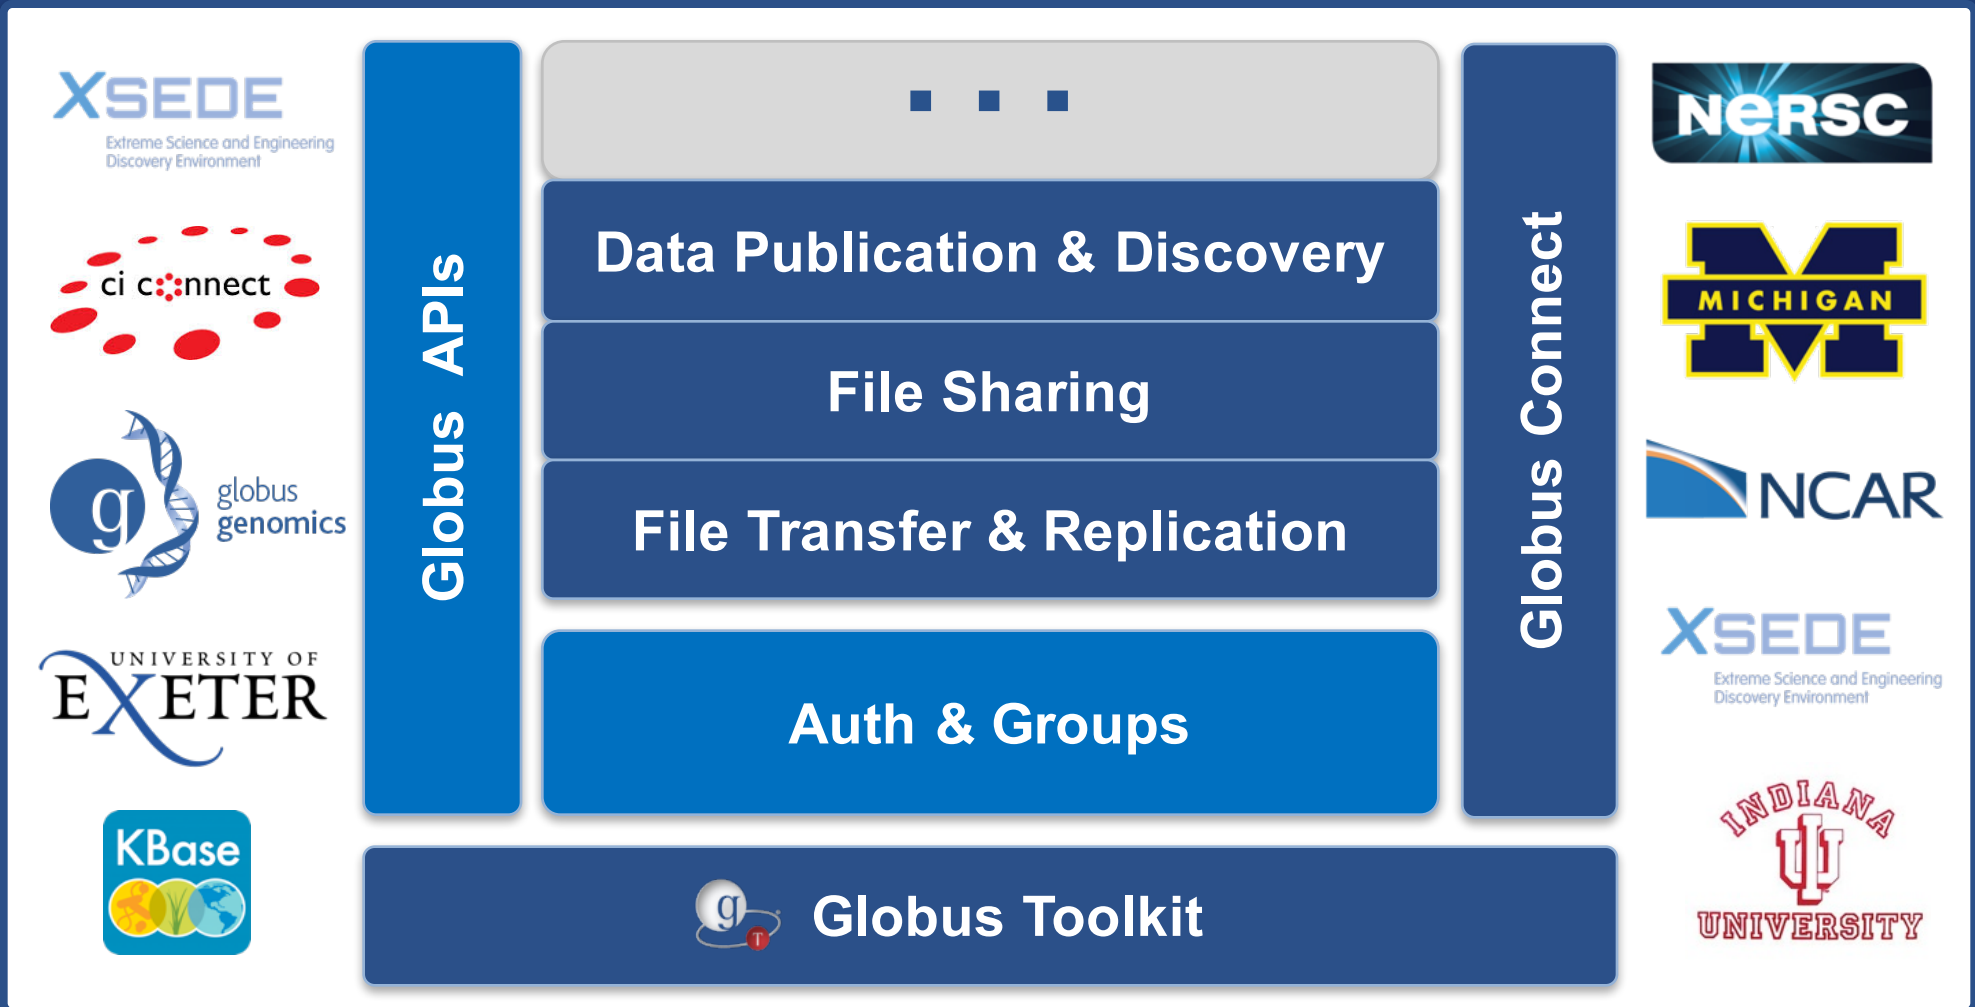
XSEDE
Extreme Science and Engineering Discovery Environment

ci connect

globus genomics

UNIVERSITY OF EXETER

KBase

Globus APIs

■ ■ ■

Data Publication & Discovery

File Sharing

File Transfer & Replication

Auth & Groups

Globus Connect

Globus Toolkit

NERSC

MICHIGAN

NCAR

XSEDE
Extreme Science and Engineering Discovery Environment

INDIANA
UNIVERSITY